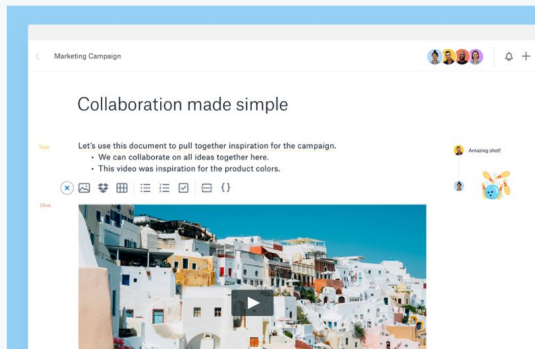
Marketing Campaign

Collaboration made simple

Sayo

Let's use this document to pull together inspiration for the campaign.
• We can collaborate on all ideas together here.
• This video was inspiration for the product colors.

Olive

Amazing shot!

{}